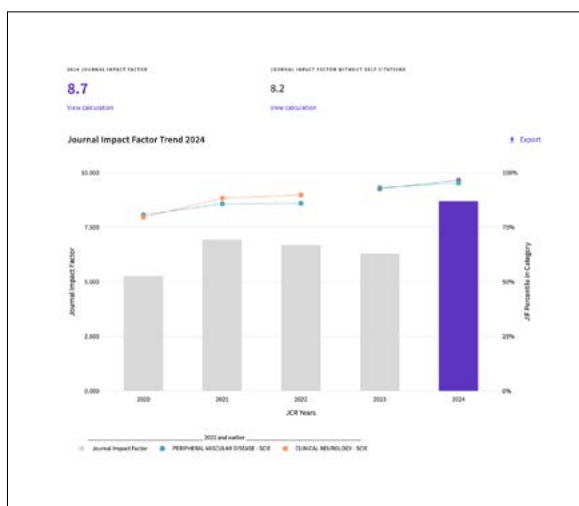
2024 JOURNAL IMPACT FACTOR

8.7

View calculation

JOURNAL IMPACT FACTOR WITHOUT SELF CITATIONS

8.2

View calculation

Journal Impact Factor Trend 2024

Export

10.000

7.500

5.000

2.500

0.000

Journal Impact Factor

100%

75%

50%

25%

0%

JIF Percentile in Category

2020

2021

2022

2023

2024

JCR Years

2022 and earlier

Journal Impact Factor

PERIPHERAL VASCULAR DISEASE - SCIE

CLINICAL NEUROLOGY - SCIE